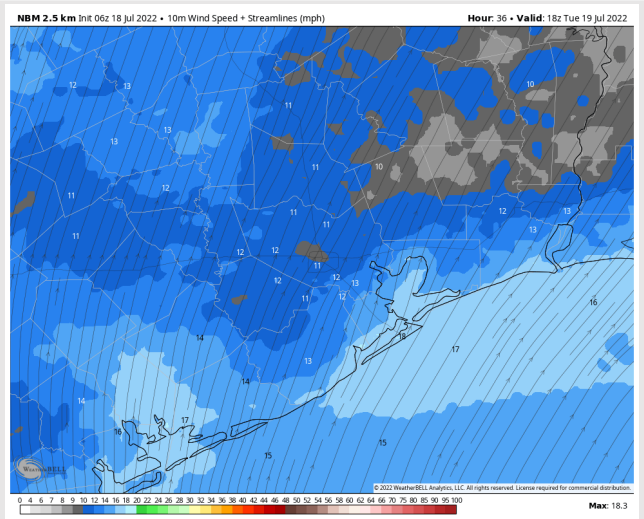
NBM 2.5 km Init 06z 18 Jul 2022 • 10m Wind Speed + Streamlines (mph)

Hour: 36 • Valid: 18z Tue 19 Jul 2022

12
13
11
13
12
11
13
10
10
11
11
12
11
11
12
13
13
12
12
11
12
11
12
12
13
16
14
18
17
13
14
14
17
16
15
15

WeatherBELL

© 2022 WeatherBELL Analytics, LLC. All rights reserved. License required for commercial distribution.

0 4 6 7 8 9 10 12 14 16 18 20 22 24 26 28 30 32 34 36 38 40 42 44 46 48 50 52 54 56 58 60 62 64 66 70 75 80 85 90 95 100

Max: 18.3